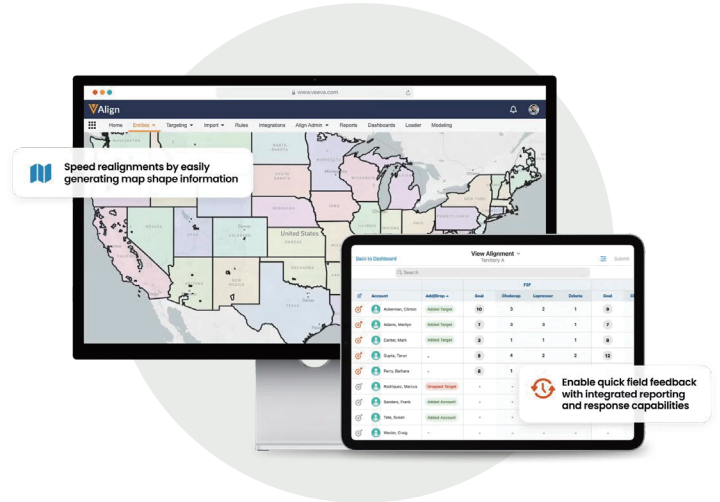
www.veeva.com

VAlign

Home Entities Targeting Import Rules Integrations Align Admin Reports Dashboards Loader Modeling

Speed realignments by easily generating map shape information

United States

Back to Dashboard

View Alignment
Territory A

Submit

Search

| | Account | Add/Drop | PSP | | | | Goal |
|---|---|---|---|---|---|---|---|
| | | | Goal | Cholecap | Labrinone | Zebeta | |
| | Ackerman, Clinton | Added Target | 10 | 3 | 2 | 1 | 9 |
| | Adams, Marilyn | Added Target | 7 | 3 | 3 | 1 | 7 |
| | Carter, Mark | Added Target | 2 | 1 | 1 | 1 | 8 |
| | Duane, Taron | - | 9 | 4 | 2 | 2 | 12 |
| | Perry, Barbara | - | 8 | 1 | | | |
| | Rodriguez, Marcus | Dropped Target | - | - | | | |
| | Sanders, Frank | Added Account | - | - | | | |
| | Tate, Susan | Added Account | - | - | | | |
| | Wexler, Craig | - | - | - | - | - | |

Enable quick field feedback with integrated reporting and response capabilities